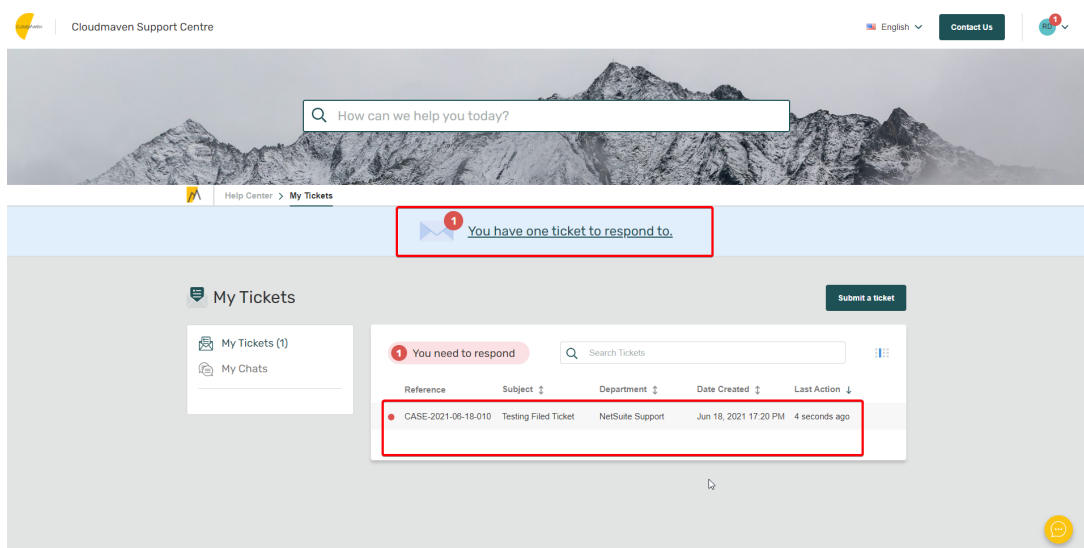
Cloudmaven Support Centre

English

Contact Us

RD 1

How can we help you today?

Help Center > My Tickets

1 You have one ticket to respond to.

My Tickets

Submit a ticket

My Tickets (1)

My Chats

1 You need to respond

Search Tickets

| Reference | Subject | Department | Date Created | Last Action |
|---|---|---|---|---|
| CASE-2021-06-18-010 | Testing Filed Ticket | NetSuite Support | Jun 18, 2021 17:20 PM | 4 seconds ago |